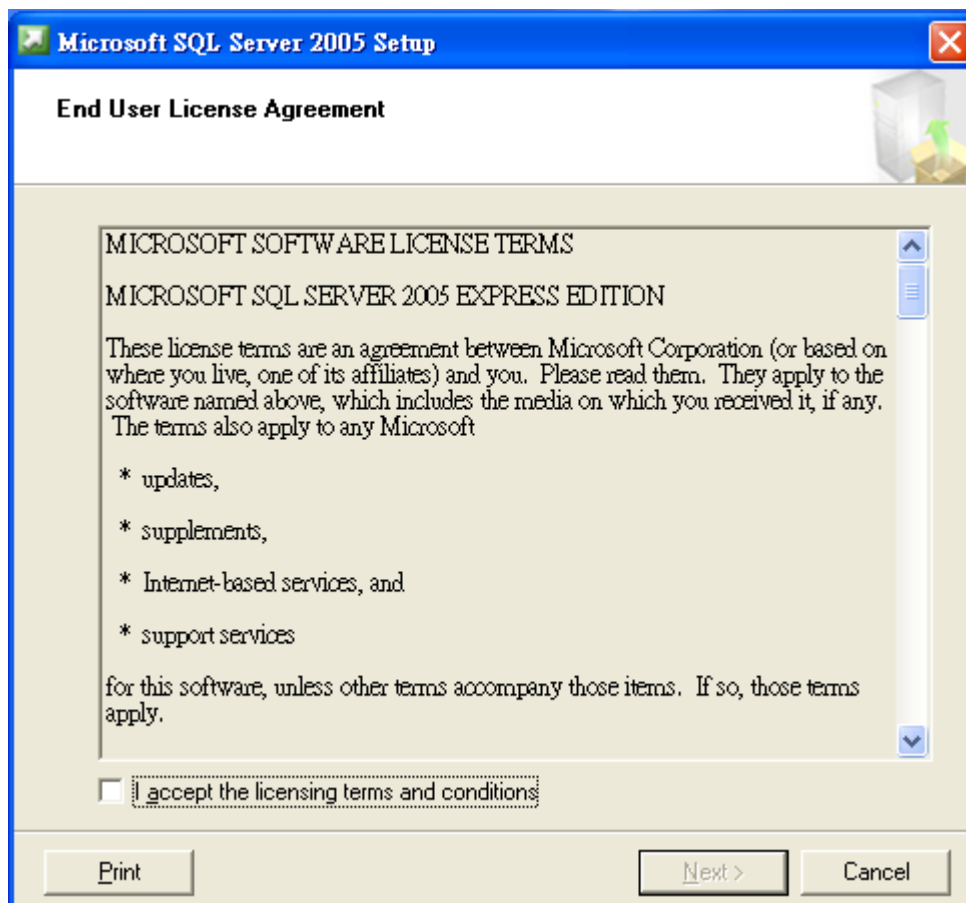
Microsoft SQL Server 2005 Setup

End User License Agreement

MICROSOFT SOFTWARE LICENSE TERMS

MICROSOFT SQL SERVER 2005 EXPRESS EDITION

These license terms are an agreement between Microsoft Corporation (or based on where you live, one of its affiliates) and you. Please read them. They apply to the software named above, which includes the media on which you received it, if any. The terms also apply to any Microsoft

* updates,

* supplements,

* Internet-based services, and

* support services

for this software, unless other terms accompany those items. If so, those terms apply.

I accept the licensing terms and conditions

Print

Next >

Cancel